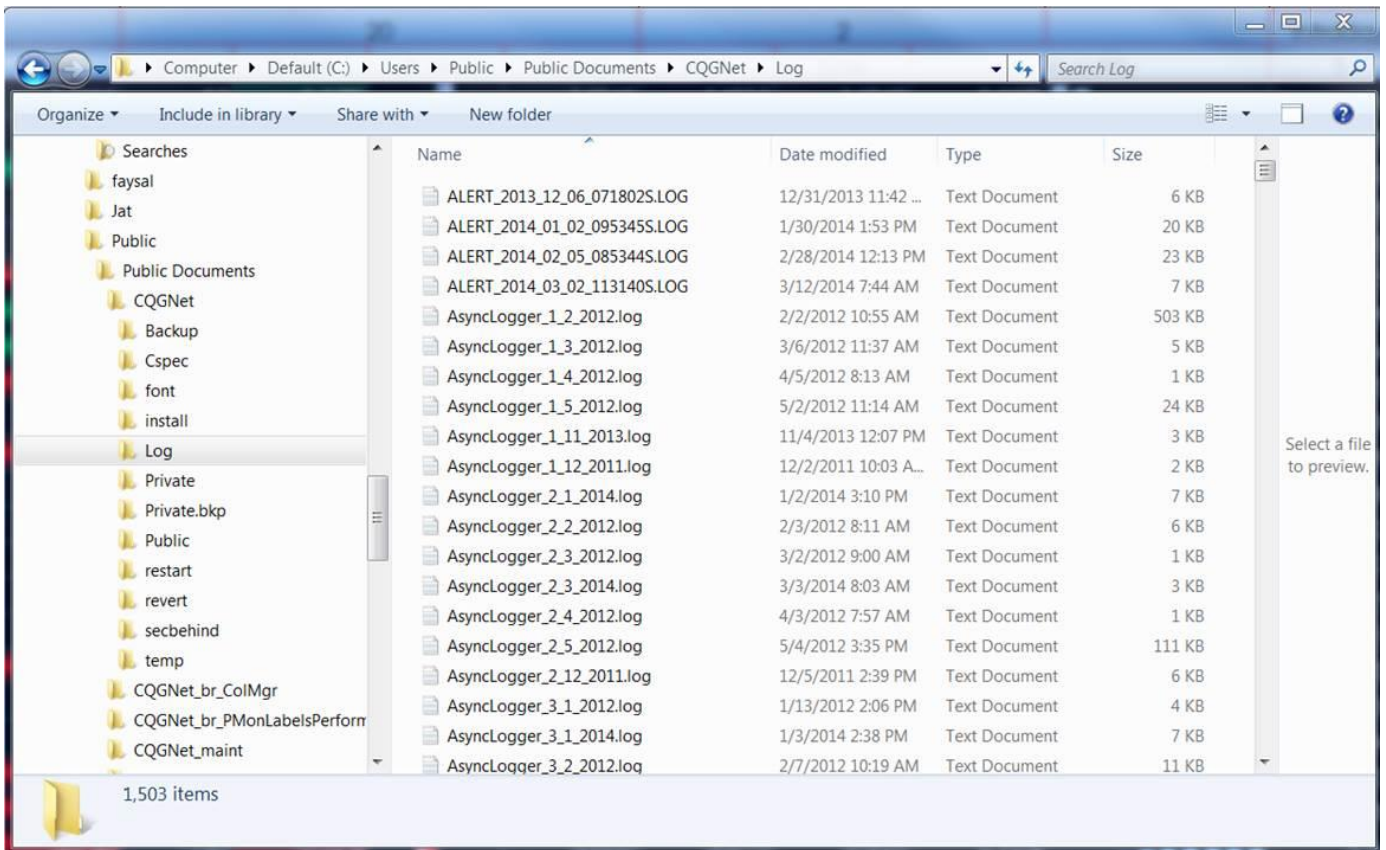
Computer ▸ Default (C:) ▸ Users ▸ Public ▸ Public Documents ▸ CQGNet ▸ Log

Search Log

Organize ▾ Include in library ▾ Share with ▾ New folder

Searches
faysal
Jat
Public
Public Documents
CQGNet
Backup
Cspec
font
install
Log
Private
Private.bkp
Public
restart
revert
secbehind
temp
CQGNet_br_ColMgr
CQGNet_br_PMonLabelsPerform
CQGNet_maint

| Name | Date modified | Type | Size |
|---|---|---|---|
| ALERT_2013_12_06_071802S.LOG | 12/31/2013 11:42 ... | Text Document | 6 KB |
| ALERT_2014_01_02_095345S.LOG | 1/30/2014 1:53 PM | Text Document | 20 KB |
| ALERT_2014_02_05_085344S.LOG | 2/28/2014 12:13 PM | Text Document | 23 KB |
| ALERT_2014_03_02_113140S.LOG | 3/12/2014 7:44 AM | Text Document | 7 KB |
| AsyncLogger_1_2_2012.log | 2/2/2012 10:55 AM | Text Document | 503 KB |
| AsyncLogger_1_3_2012.log | 3/6/2012 11:37 AM | Text Document | 5 KB |
| AsyncLogger_1_4_2012.log | 4/5/2012 8:13 AM | Text Document | 1 KB |
| AsyncLogger_1_5_2012.log | 5/2/2012 11:14 AM | Text Document | 24 KB |
| AsyncLogger_1_11_2013.log | 11/4/2013 12:07 PM | Text Document | 3 KB |
| AsyncLogger_1_12_2011.log | 12/2/2011 10:03 A... | Text Document | 2 KB |
| AsyncLogger_2_1_2014.log | 1/2/2014 3:10 PM | Text Document | 7 KB |
| AsyncLogger_2_2_2012.log | 2/3/2012 8:11 AM | Text Document | 6 KB |
| AsyncLogger_2_3_2012.log | 3/2/2012 9:00 AM | Text Document | 1 KB |
| AsyncLogger_2_3_2014.log | 3/3/2014 8:03 AM | Text Document | 3 KB |
| AsyncLogger_2_4_2012.log | 4/3/2012 7:57 AM | Text Document | 1 KB |
| AsyncLogger_2_5_2012.log | 5/4/2012 3:35 PM | Text Document | 111 KB |
| AsyncLogger_2_12_2011.log | 12/5/2011 2:39 PM | Text Document | 6 KB |
| AsyncLogger_3_1_2012.log | 1/13/2012 2:06 PM | Text Document | 4 KB |
| AsyncLogger_3_1_2014.log | 1/3/2014 2:38 PM | Text Document | 7 KB |
| AsyncLogger_3_2_2012.log | 2/7/2012 10:19 AM | Text Document | 11 KB |

Select a file to preview.

1,503 items